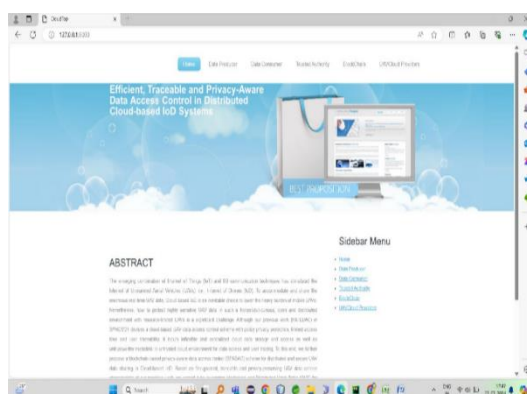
CloudFile
127.0.0.1:8000

Home Data Producer Data Consumer Trusted Authority Cloud Chain UAV/Cloud Providers

Efficient, Traceable and Privacy-Aware Data Access Control in Distributed Cloud-based IoD Systems

BEST SOLUTION

ABSTRACT

The emerging combination of Internet of Things (IoT) and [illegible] has introduced the Internet of Unmanned Aerial Vehicles (UAVs) i.e., Internet of Drones (IoD). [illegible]

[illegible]

Sidebar Menu

Home
Data Producer
Data Consumer
Trusted Authority
Cloud Chain
UAV/Cloud Providers

Search